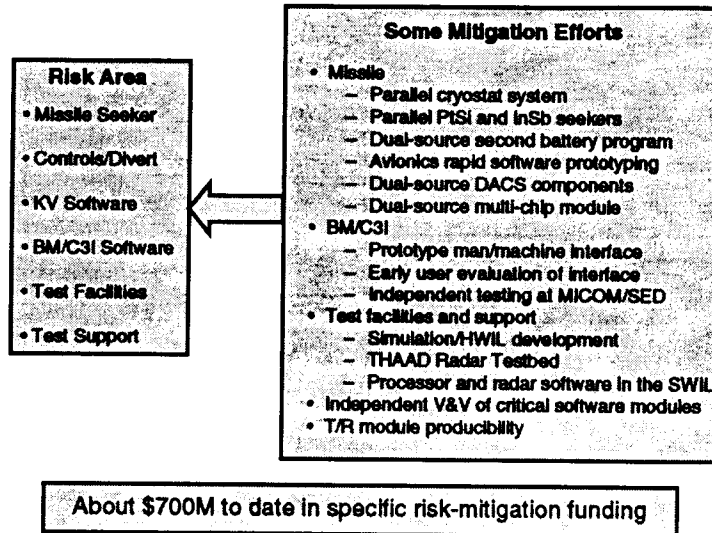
**Risk Area**
• Missile Seeker
• Controls/Divert
• KV Software
• BM/C3I Software
• Test Facilities
• Test Support

**Some Mitigation Efforts**
• Missile
– Parallel cryostat system
– Parallel PtSi and InSb seekers
– Dual-source second battery program
– Avionics rapid software prototyping
– Dual-source DACS components
– Dual-source multi-chip module
• BM/C3I
– Prototype man/machine interface
– Early user evaluation of interface
– Independent testing at MICOM/SED
• Test facilities and support
– Simulation/HWIL development
– THAAD Radar Testbed
– Processor and radar software in the SWIL
• Independent V&V of critical software modules
• T/R module producibility

About $700M to date in specific risk-mitigation funding